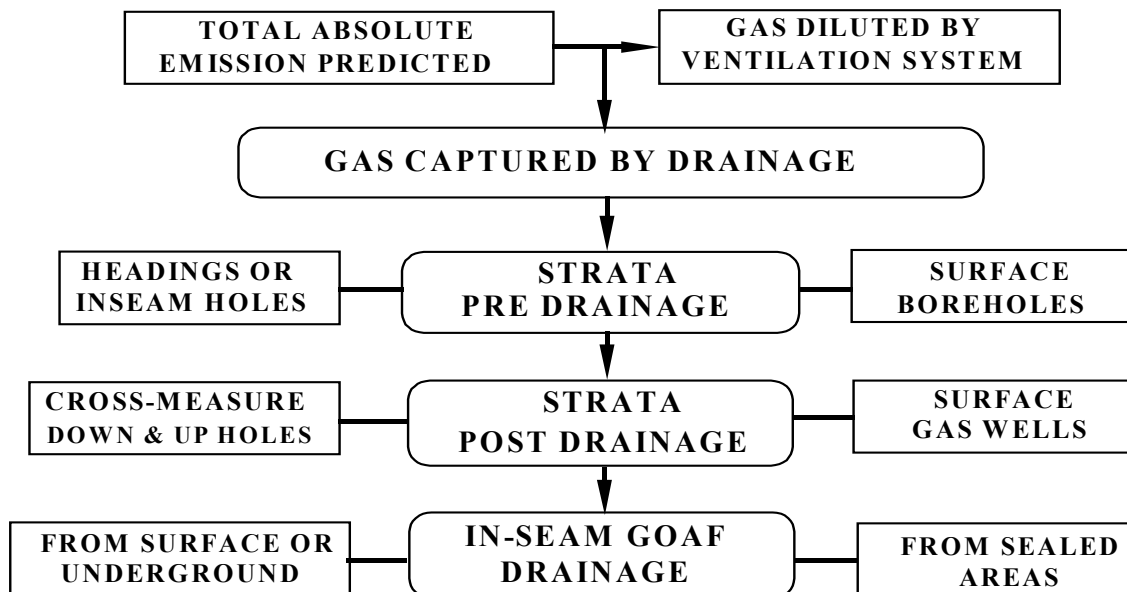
TOTAL ABSOLUTE EMISSION PREDICTED

GAS DILUTED BY VENTILATION SYSTEM

GAS CAPTURED BY DRAINAGE

HEADINGS OR INSEAM HOLES

STRATA PRE DRAINAGE

SURFACE BOREHOLES

CROSS-MEASURE DOWN & UP HOLES

STRATA POST DRAINAGE

SURFACE GAS WELLS

FROM SURFACE OR UNDERGROUND

IN-SEAM GOAF DRAINAGE

FROM SEALED AREAS